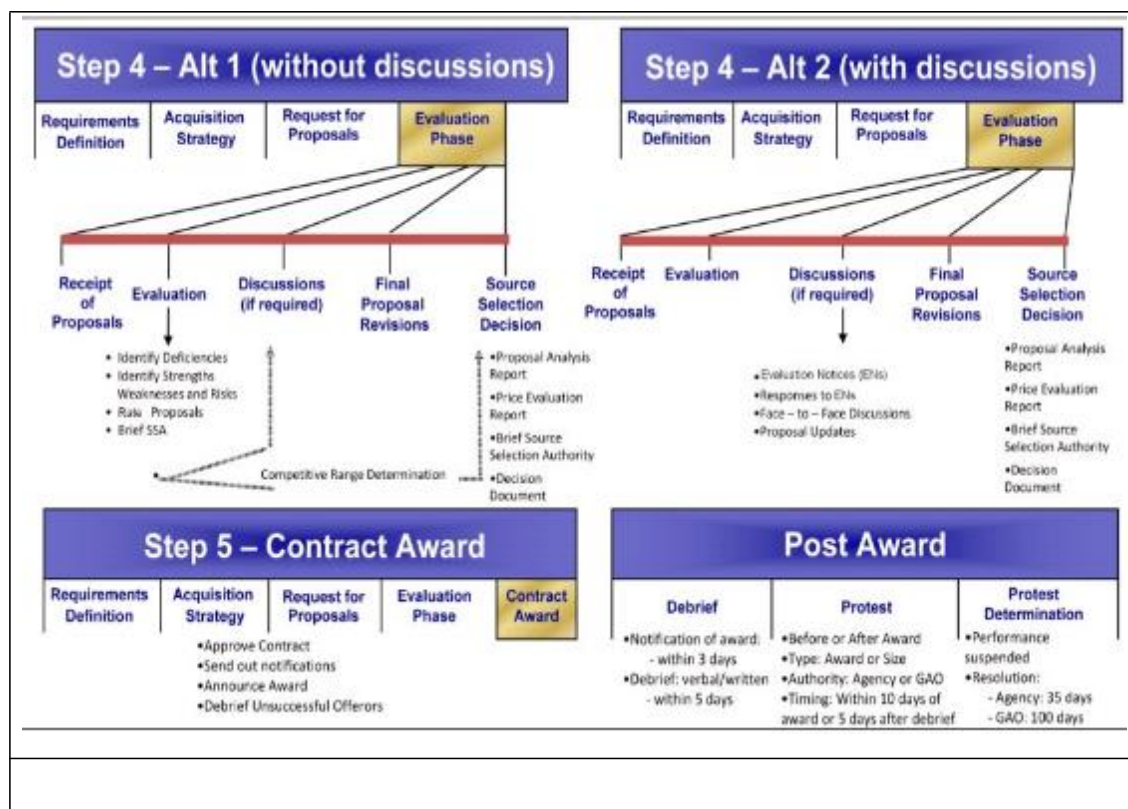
Step 4 – Alt 1 (without discussions)

Requirements Definition | Acquisition Strategy | Request for Proposals | Evaluation Phase

Receipt of Proposals
Evaluation
Discussions (if required)
Final Proposal Revisions
Source Selection Decision

• Identify Deficiencies
• Identify Strengths Weaknesses and Risks
• Rate Proposals
• Brief SSA

Competitive Range Determination

•Proposal Analysis Report
•Price Evaluation Report
•Brief Source Selection Authority
•Decision Document

Step 4 – Alt 2 (with discussions)

Requirements Definition | Acquisition Strategy | Request for Proposals | Evaluation Phase

Receipt of Proposals
Evaluation
Discussions (if required)
Final Proposal Revisions
Source Selection Decision

•Evaluation Notices (ENs)
•Responses to ENs
•Face – to – Face Discussions
•Proposal Updates

•Proposal Analysis Report
•Price Evaluation Report
•Brief Source Selection Authority
•Decision Document

Step 5 – Contract Award

Requirements Definition | Acquisition Strategy | Request for Proposals | Evaluation Phase | Contract Award

•Approve Contract
•Send out notifications
•Announce Award
•Debrief Unsuccessful Offerors

Post Award

| Debrief | Protest | Protest Determination |
|---|---|---|
| •Notification of award: - within 3 days •Debrief: verbal/written - within 5 days | •Before or After Award •Type: Award or Size •Authority: Agency or GAO •Timing: Within 10 days of award or 5 days after debrief | •Performance suspended •Resolution: - Agency: 35 days - GAO: 100 days |